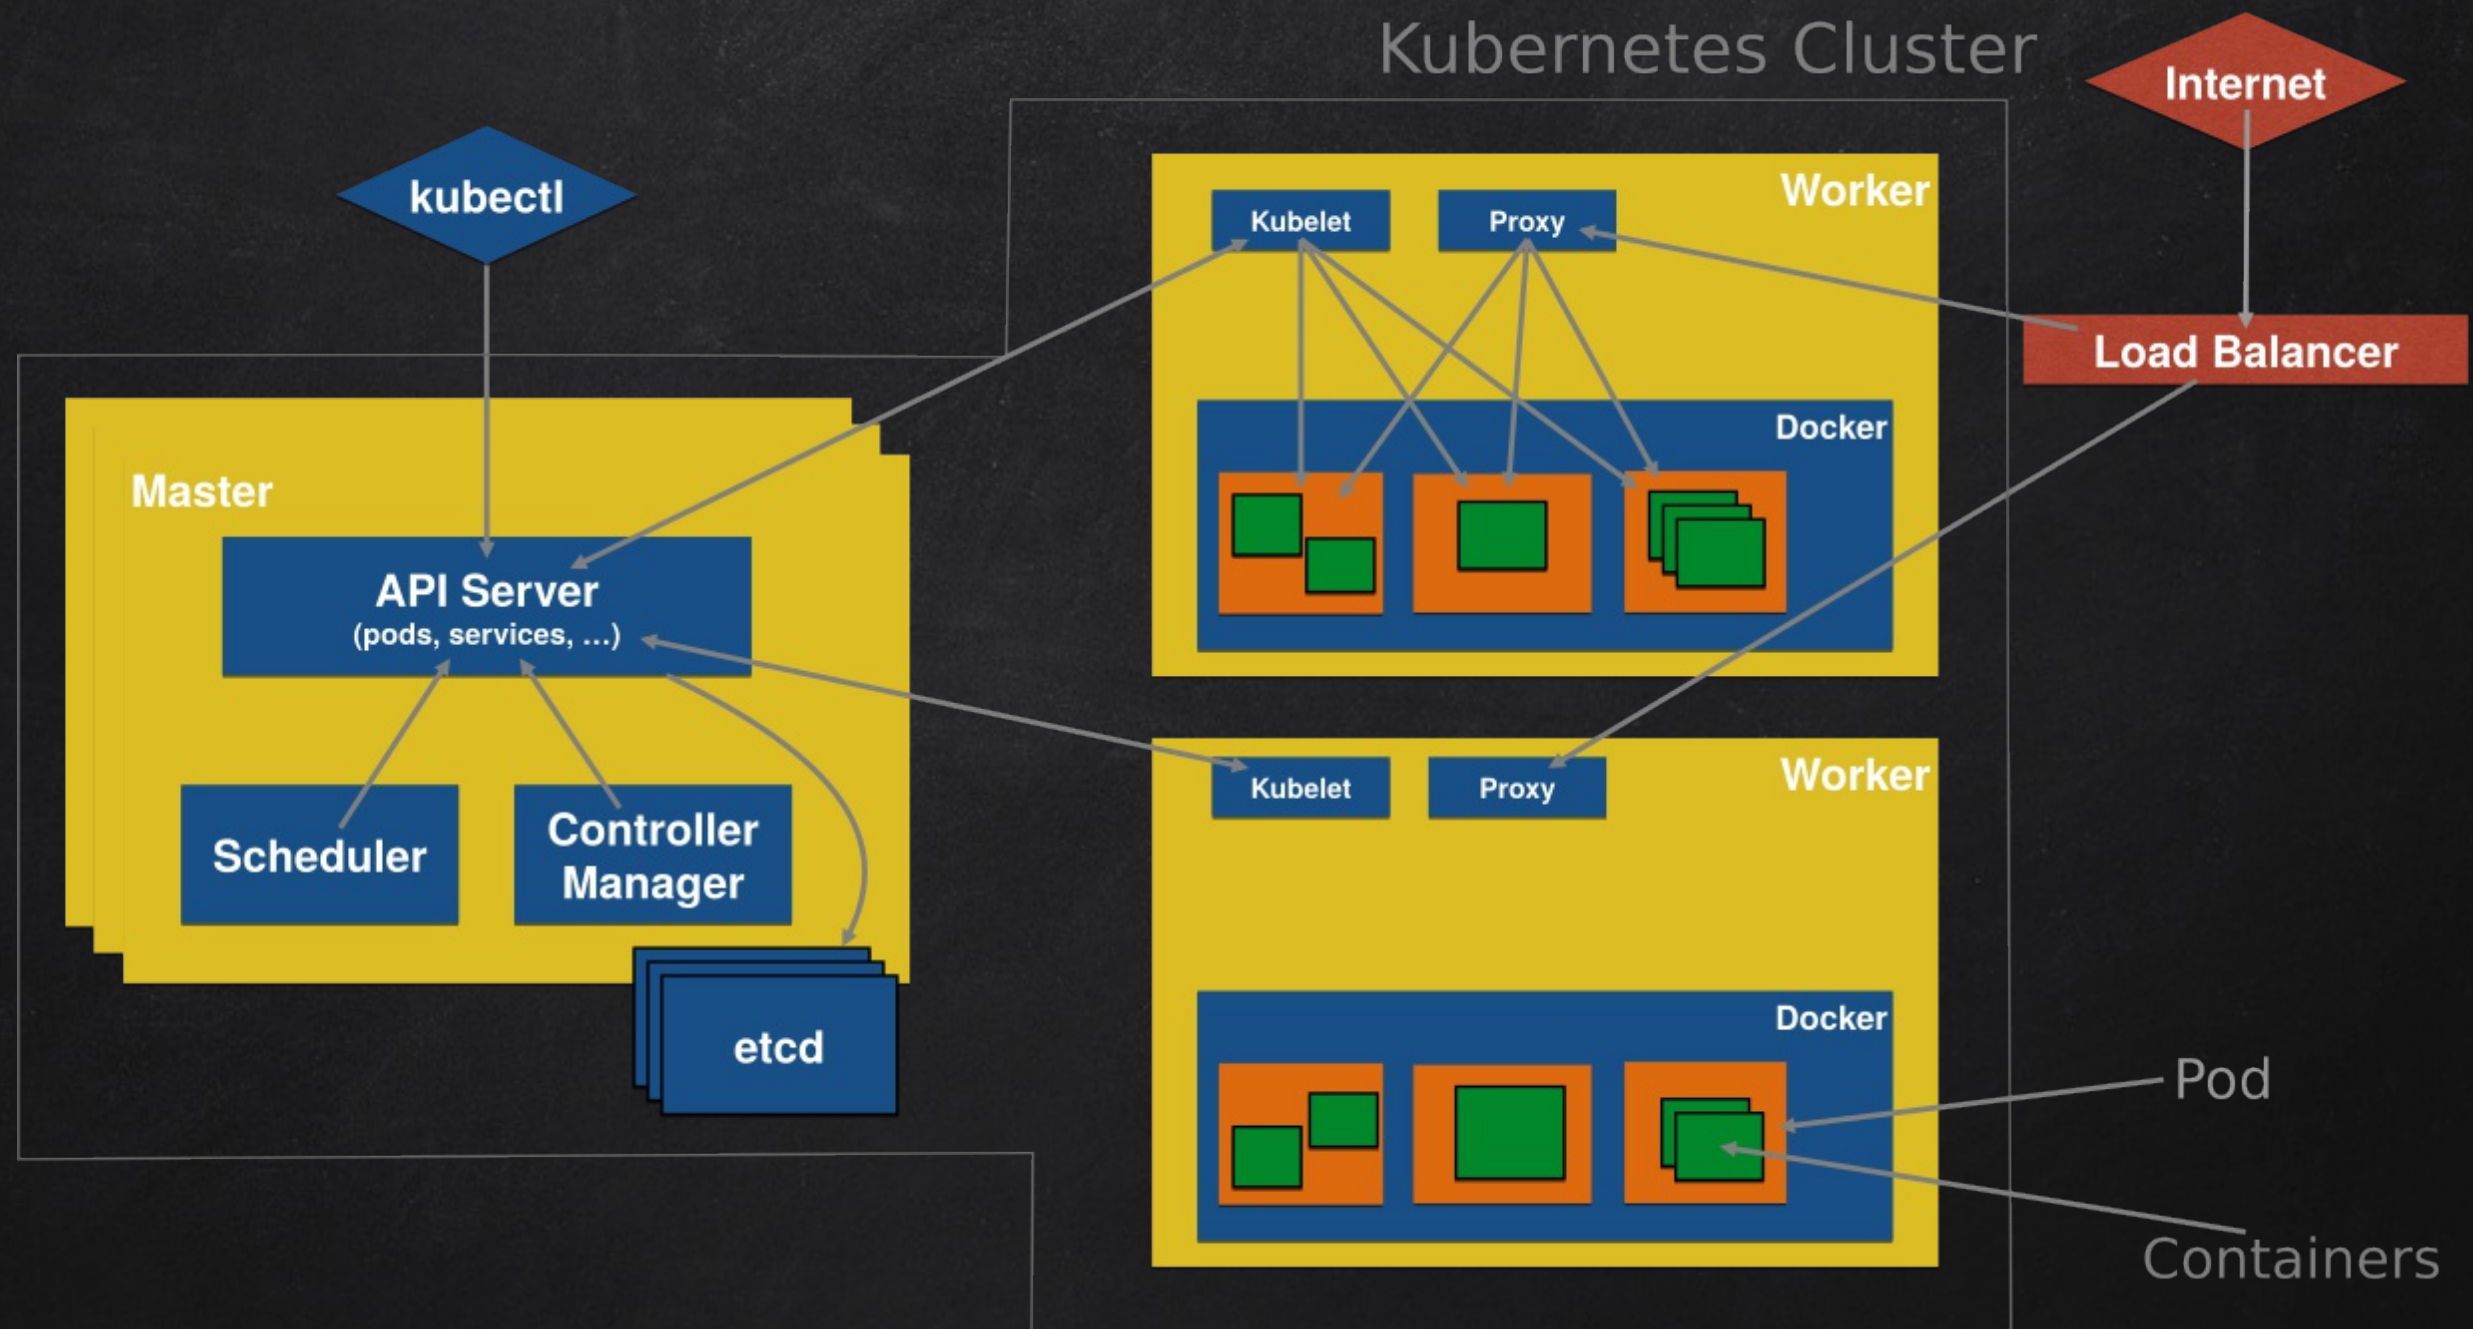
Kubernetes Cluster

Internet

kubectl

Worker

Kubelet

Proxy

Load Balancer

Docker

Master

API Server
(pods, services, ...)

Scheduler

Controller Manager

etcd

Kubelet

Proxy

Worker

Docker

Pod

Containers